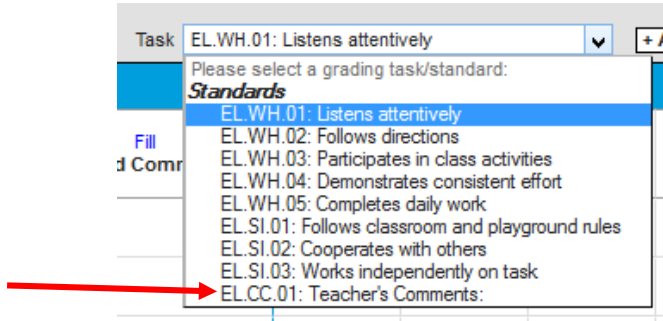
Task EL.WH.01: Listens attentively

+ A

Please select a grading task/standard:
Standards
EL.WH.01: Listens attentively
EL.WH.02: Follows directions
EL.WH.03: Participates in class activities
EL.WH.04: Demonstrates consistent effort
EL.WH.05: Completes daily work
EL.SI.01: Follows classroom and playground rules
EL.SI.02: Cooperates with others
EL.SI.03: Works independently on task
EL.CC.01: Teacher's Comments:

Fill
d Comm